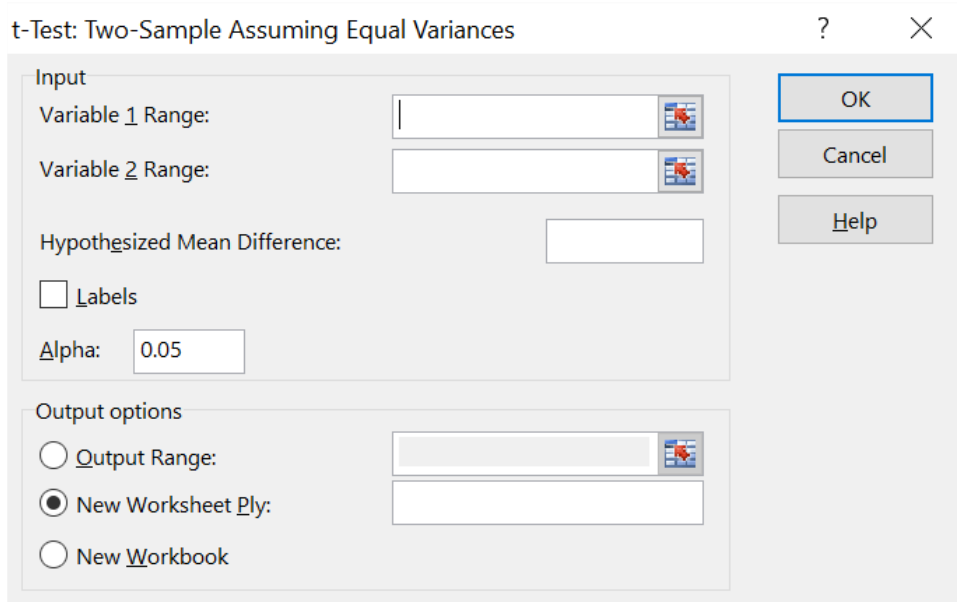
t-Test: Two-Sample Assuming Equal Variances

?

Input

Variable 1 Range:

Variable 2 Range:

Hypothesized Mean Difference:

Labels

Alpha: 0.05

Output options

Output Range:

New Worksheet Ply:

New Workbook

OK

Cancel

Help